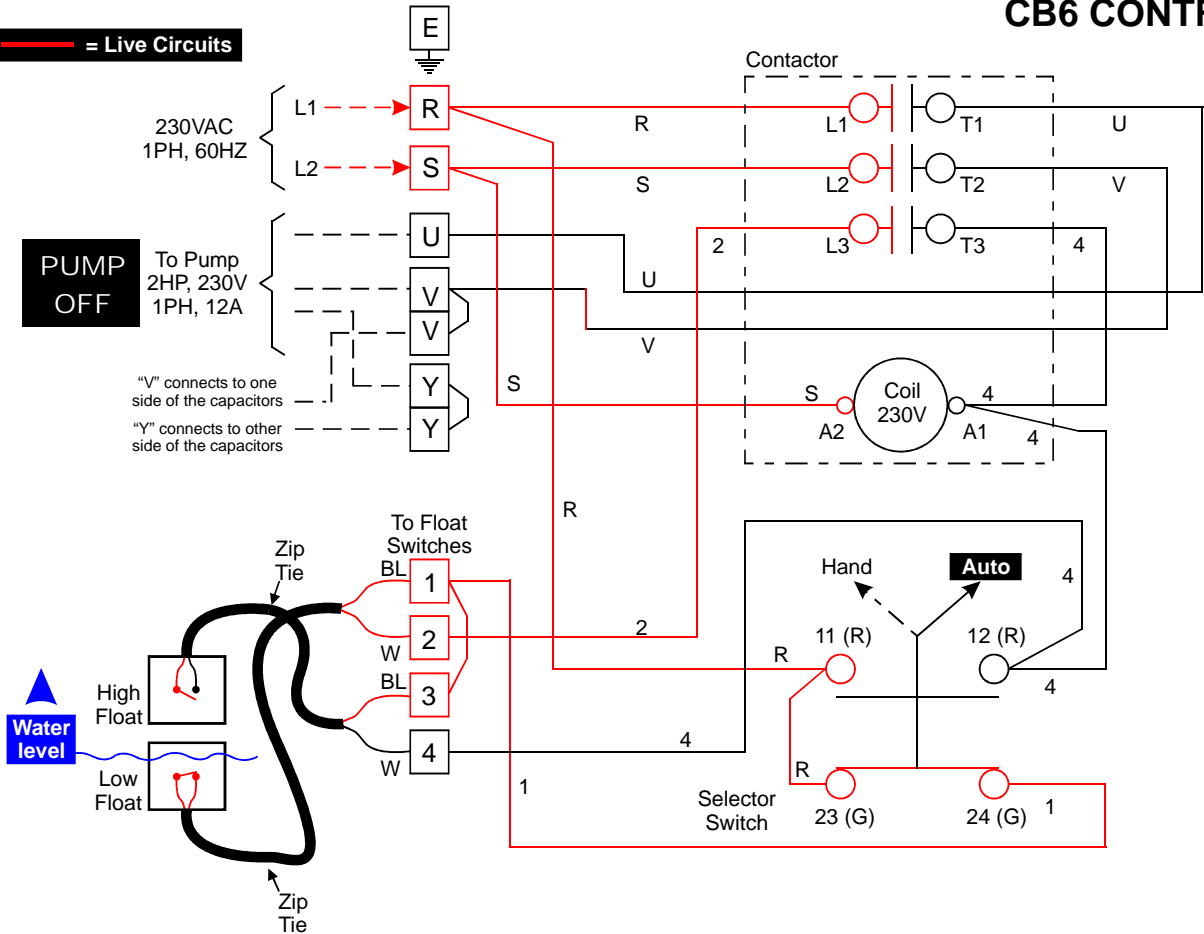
CB6 CONTR

= Live Circuits

E

Contactor

230VAC
1PH, 60HZ

L1 R
L2 S

R L1 T1 U
S L2 T2 V
2 L3 T3 4

PUMP
OFF

To Pump
2HP, 230V
1PH, 12A

U
V
V
Y
Y

U
V
S

"V" connects to one side of the capacitors
"Y" connects to other side of the capacitors

S
A2
Coil
230V
4
A1
4

R

To Float Switches

Zip Tie

BL 1
W 2
BL 3
W 4

High Float

Water level

Low Float

Zip Tie

Hand
Auto
4

2
11 (R)
12 (R)
R
4
4

R
Selector Switch
23 (G)
24 (G)
1
1